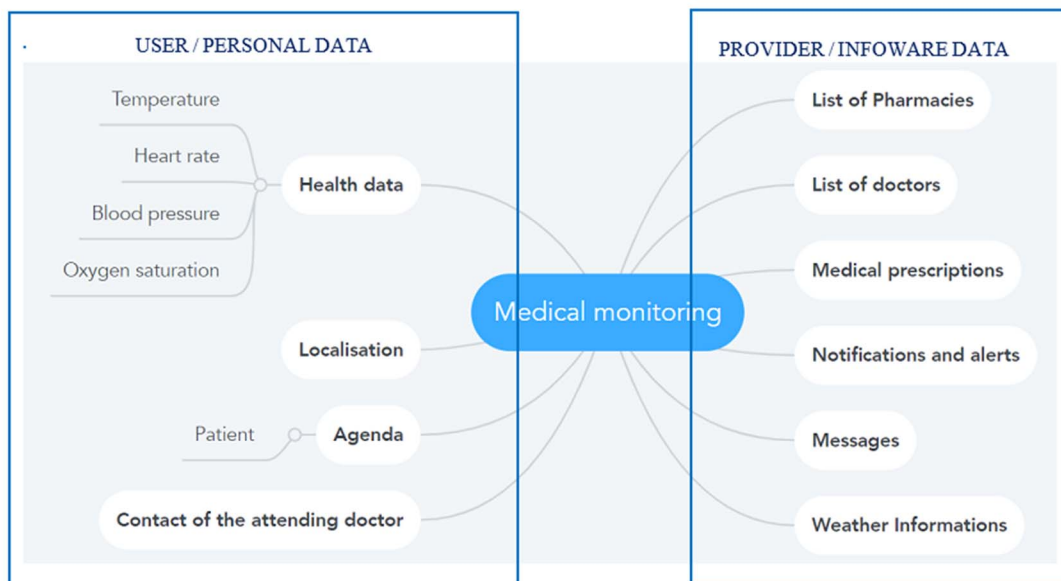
USER / PERSONAL DATA

PROVIDER / INFOWARE DATA

Temperature

Heart rate

Blood pressure

Oxygen saturation

Health data

Localisation

Patient

Agenda

Contact of the attending doctor

Medical monitoring

List of Pharmacies

List of doctors

Medical prescriptions

Notifications and alerts

Messages

Weather Informations